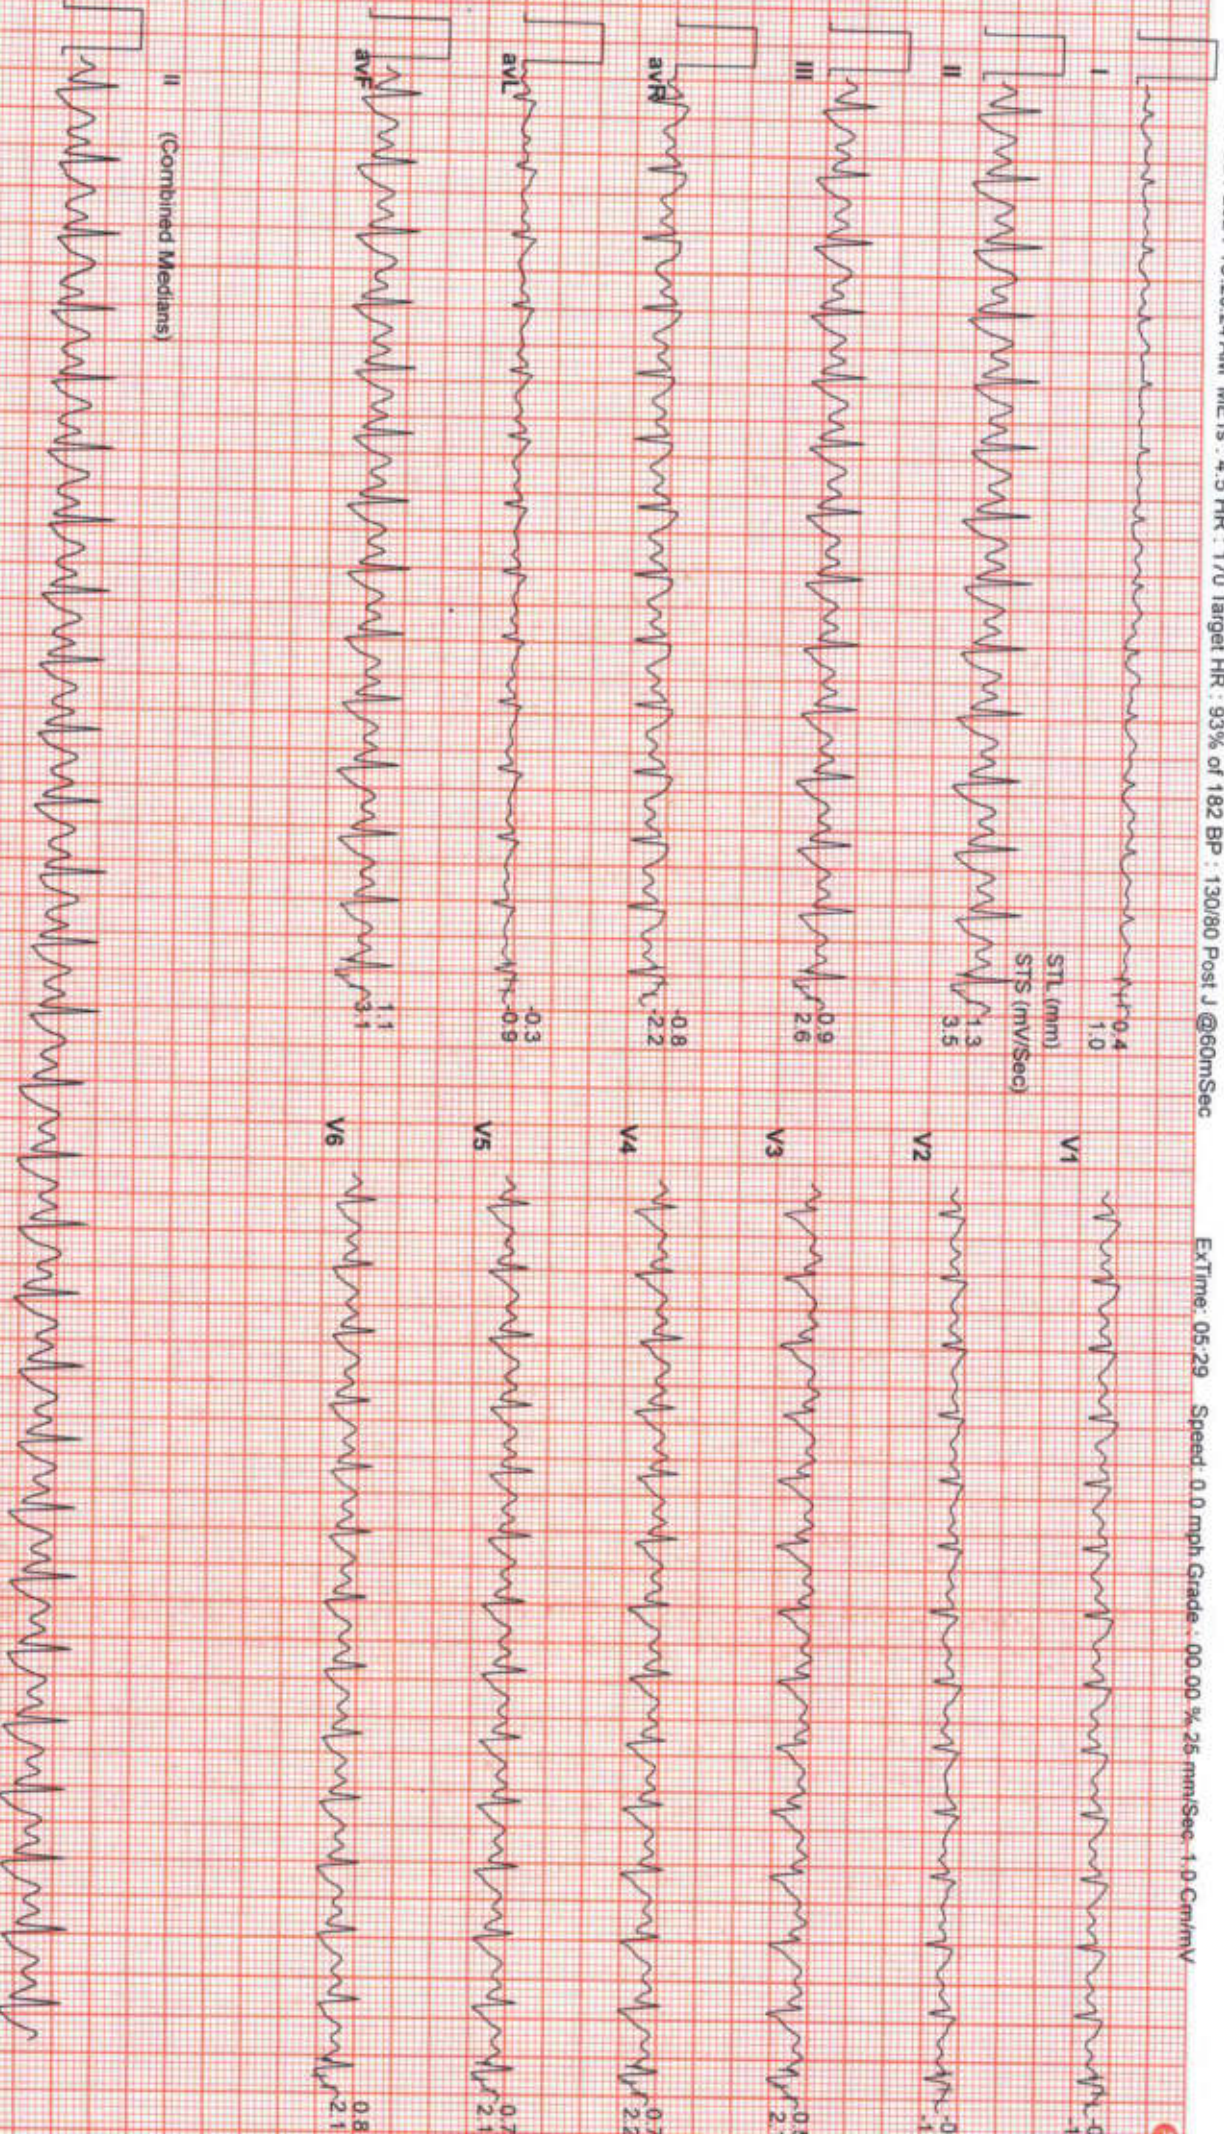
...:38:21 PM METS : 4.5 HR : 170 Target HR : 93% of 182 BP : 130/80 Post J @60mSec ExTime: 05:29 Speed: 0.0 mph Grade : 00.00 % 25 mm/Sec. 1.0 Cm/mV

I
0.4
1.0
STL (mm)
STS (mV/Sec)
II
1.3
3.5
III
0.9
2.6
aVR
-0.8
-2.2
aVL
-0.3
-0.9
aVF
1.1
3.1
II (Combined Medians)

V1
V2
V3
V4
0.7
2.2
V5
0.7
2.1
V6
0.8
2.1